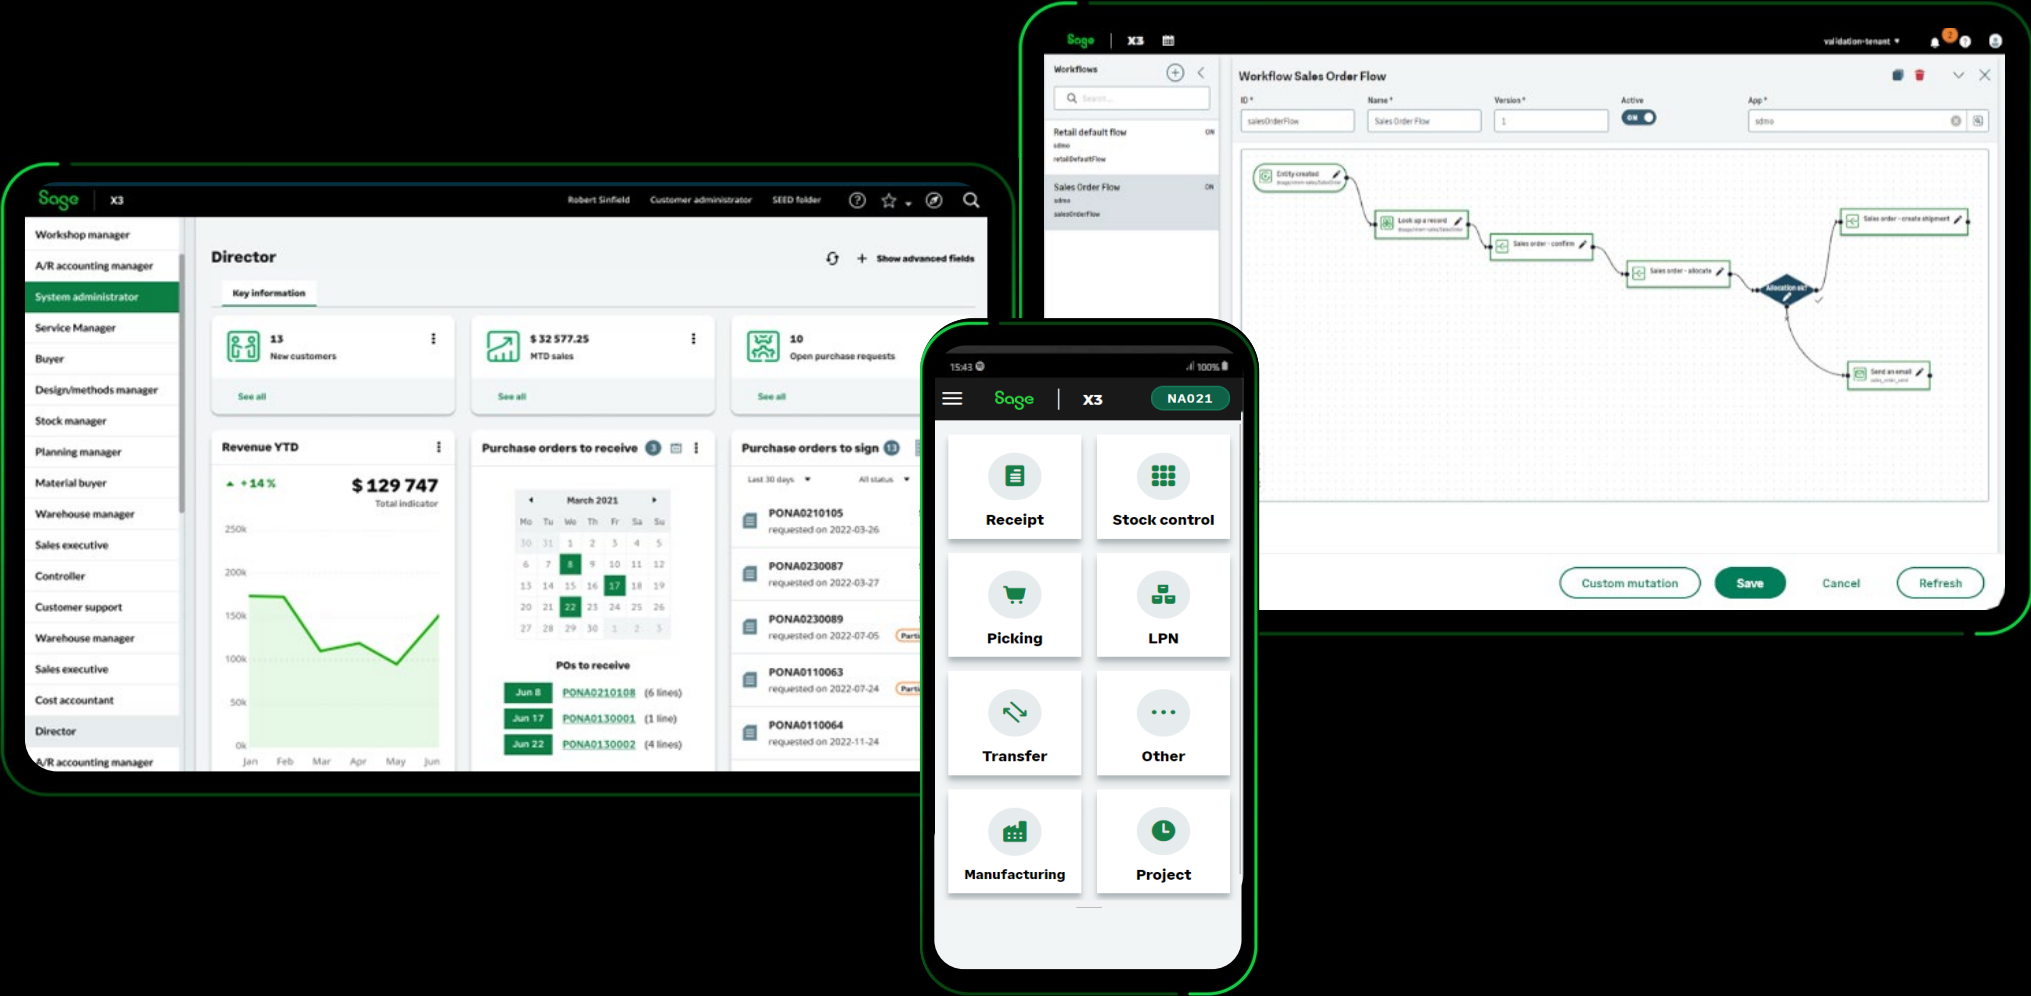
Sage | X3

validation-tenant

Workflows

Retail default flow
sdmo
retailDefaultFlow
ON

Sales Order Flow
sdmo
salesOrderFlow
ON

Workflow Sales Order Flow

ID *
salesOrderFlow
Name *
Sales Order Flow
Version *
1
Active
ON
App *
sdmo

Entity created
Look up a record
Sales order - confirm
Sales order - allocate
Allocation ok?
Sales order - create shipment
Send an email

Custom mutation
Save
Cancel
Refresh

Sage X3
Robert Sinfield Customer administrator SEED folder

Workshop manager
A/R accounting manager
System administrator
Service Manager
Buyer
Design/methods manager
Stock manager
Planning manager
Material buyer
Warehouse manager
Sales executive
Controller
Customer support
Warehouse manager
Sales executive
Cost accountant
Director
A/R accounting manager

Director
Show advanced fields
Key information

13
New customers
See all

$ 32 577.25
MTD sales
See all

10
Open purchase requests
See all

Revenue YTD
+14 %
$ 129 747
Total indicator
250k
200k
150k
100k
50k
0k
Jan Feb Mar Apr May Jun

Purchase orders to receive 3
March 2021
Mo Tu We Th Fr Sa Su
30 31 1 2 3 4 5
6 7 8 9 10 11 12
13 14 15 16 17 18 19
20 21 22 23 24 25 26
27 28 29 30 1 2 3
POs to receive
Jun 8 PONA0210108 (6 lines)
Jun 17 PONA0130001 (1 line)
Jun 22 PONA0130002 (4 lines)

Purchase orders to sign 13
Last 30 days All status
PONA0210105
requested on 2022-03-26
PONA0230087
requested on 2022-03-27
PONA0230089
requested on 2022-07-05
PONA0110063
requested on 2022-07-24
PONA0110064
requested on 2022-11-24

15:43 100%
Sage X3 NA021
Receipt
Stock control
Picking
LPN
Transfer
Other
Manufacturing
Project